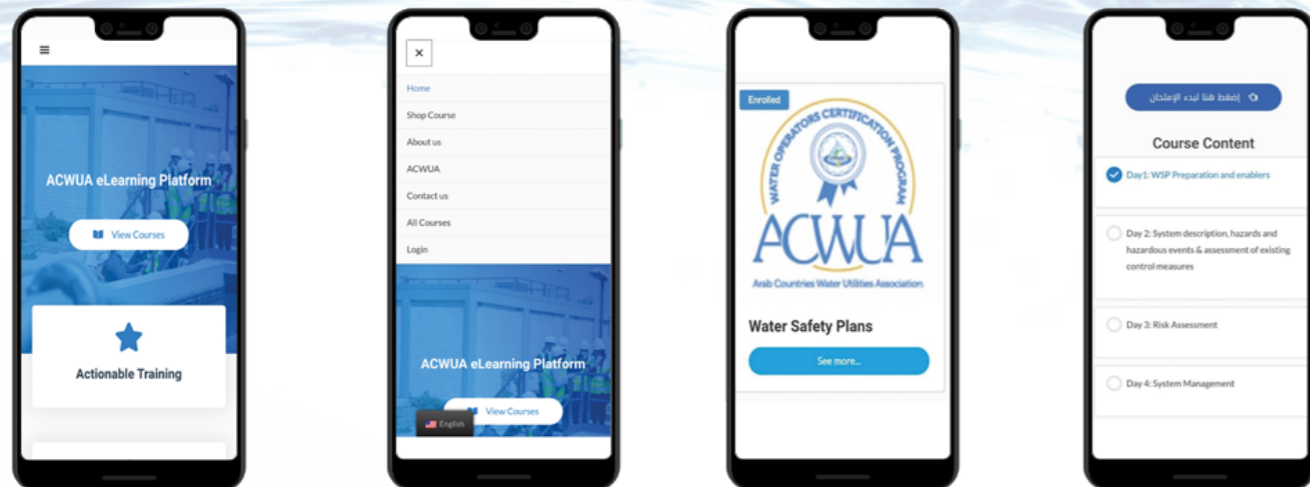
≡

ACWUA eLearning Platform

View Courses

Actionable Training

×

Home

Shop Course

About us

ACWUA

Contact us

All Courses

Login

ACWUA eLearning Platform

View Courses

English

Enrolled

WATER OPERATORS CERTIFICATION PROGRAM

ACWUA

Arab Countries Water Utilities Association

Water Safety Plans

See more...

إضغط هنا لبدء الإمتحان

Course Content

Day1: WSP Preparation and enablers

Day 2: System description, hazards and hazardous events & assessment of existing control measures

Day 3: Risk Assessment

Day 4: System Management